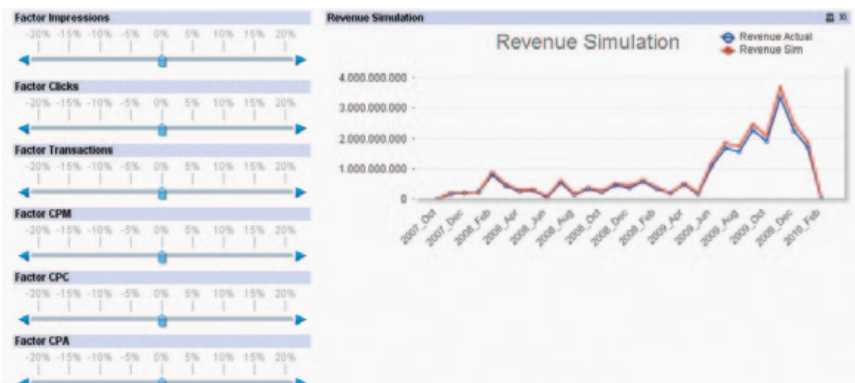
Factor Impressions
-20% -15% -10% -5% 0% 5% 10% 15% 20%

Factor Clicks
-20% -15% -10% -5% 0% 5% 10% 15% 20%

Factor Transactions
-20% -15% -10% -5% 0% 5% 10% 15% 20%

Factor CPM
-20% -15% -10% -5% 0% 5% 10% 15% 20%

Factor CPC
-20% -15% -10% -5% 0% 5% 10% 15% 20%

Factor CPA
-20% -15% -10% -5% 0% 5% 10% 15% 20%

Revenue Simulation

Revenue Simulation

Revenue Actual
Revenue Sim

4.000.000.000
3.000.000.000
2.000.000.000
1.000.000.000
0

2007_Oct
2007_Dec
2008_Feb
2008_Apr
2008_Jun
2008_Aug
2008_Oct
2008_Dec
2009_Feb
2009_Apr
2009_Jun
2009_Aug
2009_Oct
2009_Dec
2010_Feb